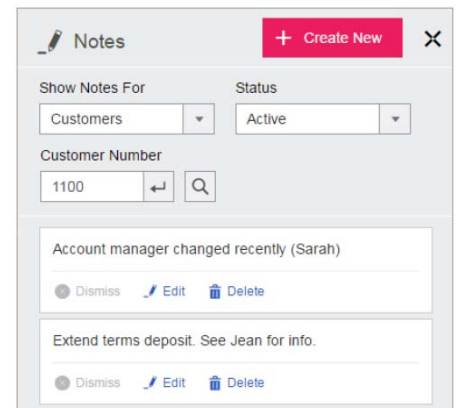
Notes

+ Create New

Show Notes For
Customers

Status
Active

Customer Number
1100

Account manager changed recently (Sarah)

Dismiss Edit Delete

Extend terms deposit. See Jean for info.

Dismiss Edit Delete